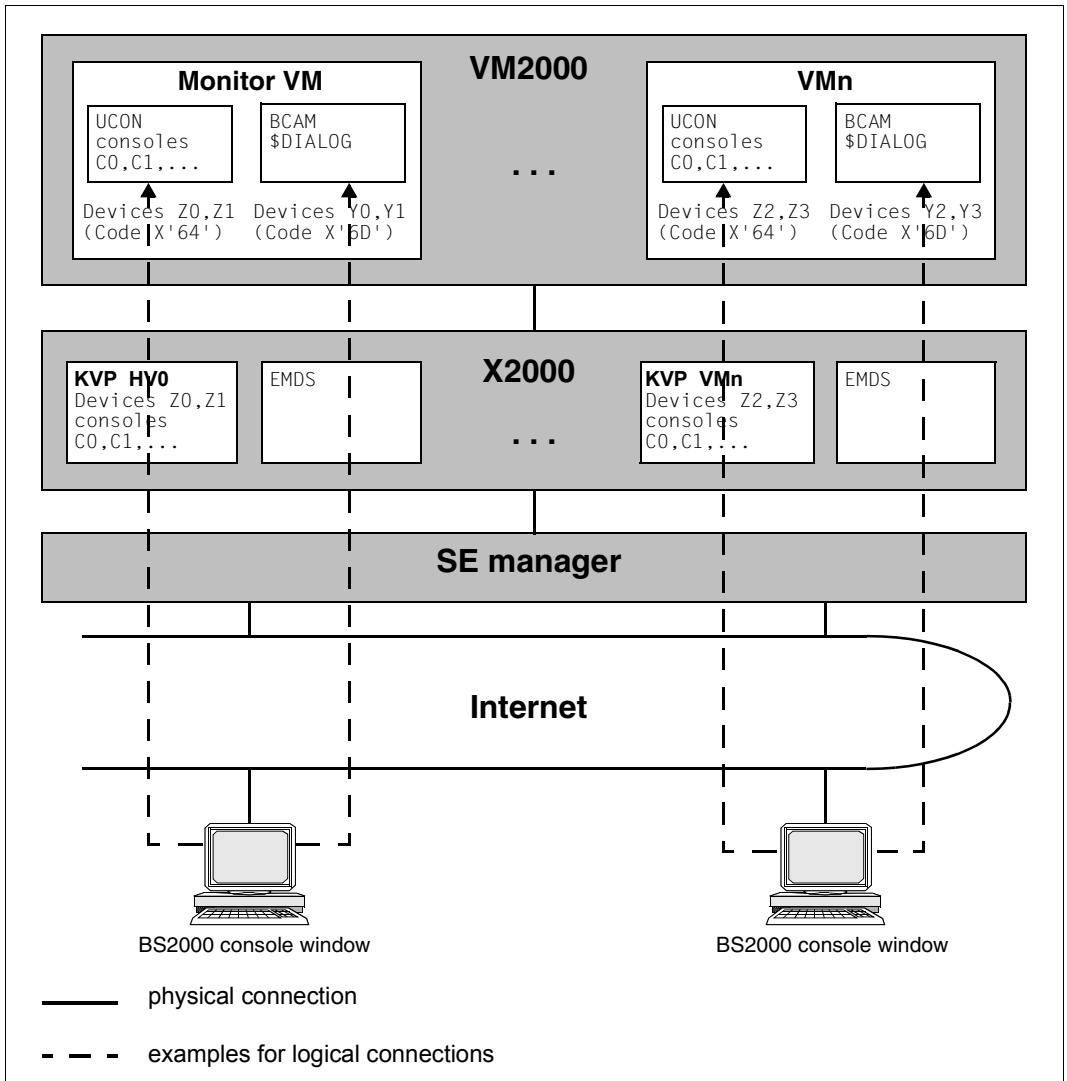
VM2000

Monitor VM

UCON
consoles
C0,C1,...

BCAM
$DIALOG

Devices Z0,Z1
(Code X'64')

Devices Y0,Y1
(Code X'6D')

...

VMn

UCON
consoles
C0,C1,...

BCAM
$DIALOG

Devices Z2,Z3
(Code X'64')

Devices Y2,Y3
(Code X'6D')

X2000

KVP HY0
Devices Z0,Z1
consoles
C0,C1,...

EMDS

...

KVP VMn
Devices Z2,Z3
consoles
C0,C1,...

EMDS

SE manager

Internet

BS2000 console window

BS2000 console window

physical connection

examples for logical connections